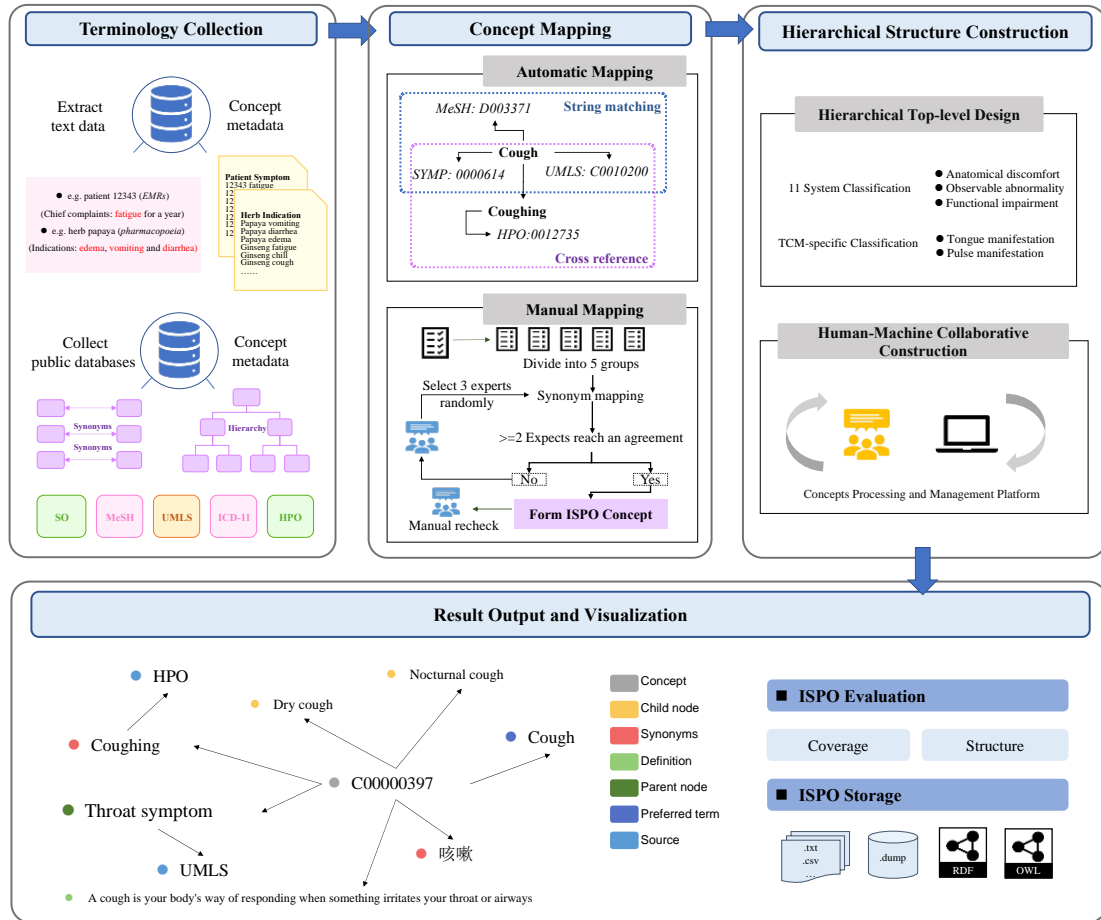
Terminology Collection

Extract text data

Concept metadata

Patient Symptom
12343 fatigue
12
12
12
12
12

Herb Indication
Papaya vomiting
Papaya diarrhea
Papaya edema
Ginseng fatigue
Ginseng chill
Ginseng cough
……

● e.g. patient 12343 (EMRs)
(Chief complaints: fatigue for a year)
● e.g. herb papaya (pharmacopoeia)
(Indications: edema, vomiting and diarrhea)

Collect public databases

Concept metadata

Synonyms
Synonyms
Hierarchy

SO
MeSH
UMLS
ICD-11
HPO

Concept Mapping

Automatic Mapping

MeSH: D003371
String matching
Cough
SYMP: 0000614
UMLS: C0010200
Coughing
HPO:0012735
Cross reference

Manual Mapping

Divide into 5 groups
Select 3 experts randomly
Synonym mapping
>=2 Expects reach an agreement
No
Yes
Manual recheck
Form ISPO Concept

Hierarchical Structure Construction

Hierarchical Top-level Design

11 System Classification
● Anatomical discomfort
● Observable abnormality
● Functional impairment

TCM-specific Classification
● Tongue manifestation
● Pulse manifestation

Human-Machine Collaborative Construction

Concepts Processing and Management Platform

Result Output and Visualization

HPO
Dry cough
Nocturnal cough
Coughing
Cough
C00000397
Throat symptom
咳嗽
UMLS
A cough is your body's way of responding when something irritates your throat or airways

Concept
Child node
Synonyms
Definition
Parent node
Preferred term
Source

ISPO Evaluation
Coverage
Structure

ISPO Storage
.txt
.csv
…
.dump
RDF
OWL